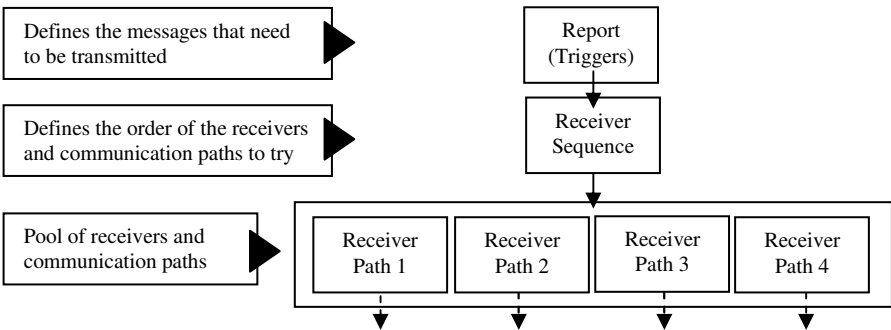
Defines the messages that need to be transmitted

Report (Triggers)

Defines the order of the receivers and communication paths to try

Receiver Sequence

Pool of receivers and communication paths

Receiver Path 1

Receiver Path 2

Receiver Path 3

Receiver Path 4